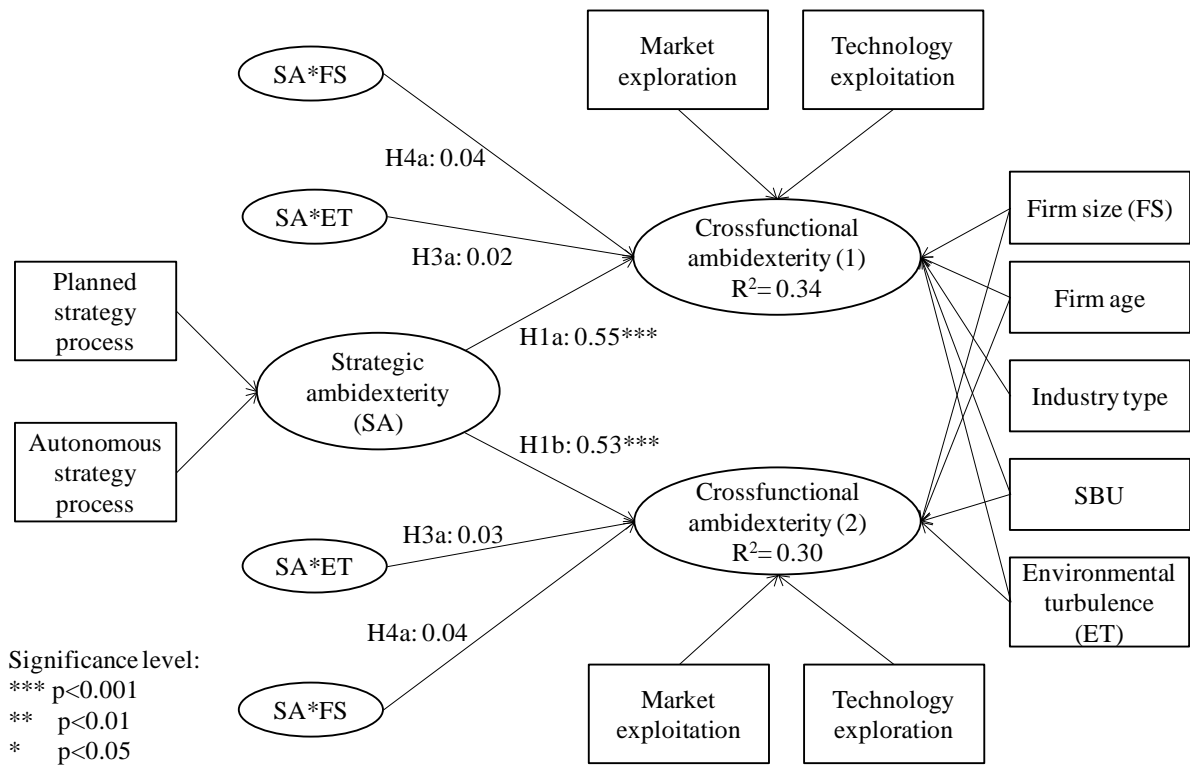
SA*FS

Market exploration

Technology exploitation

H4a: 0.04

SA*ET

Firm size (FS)

H3a: 0.02

Crossfunctional ambidexterity (1) $R^2= 0.34$

Planned strategy process

Firm age

H1a: 0.55***

Strategic ambidexterity (SA)

Industry type

Autonomous strategy process

H1b: 0.53***

Crossfunctional ambidexterity (2) $R^2= 0.30$

SBU

H3a: 0.03

SA*ET

Environmental turbulence (ET)

H4a: 0.04

Significance level:
*** p<0.001
** p<0.01
* p<0.05

SA*FS

Market exploitation

Technology exploration